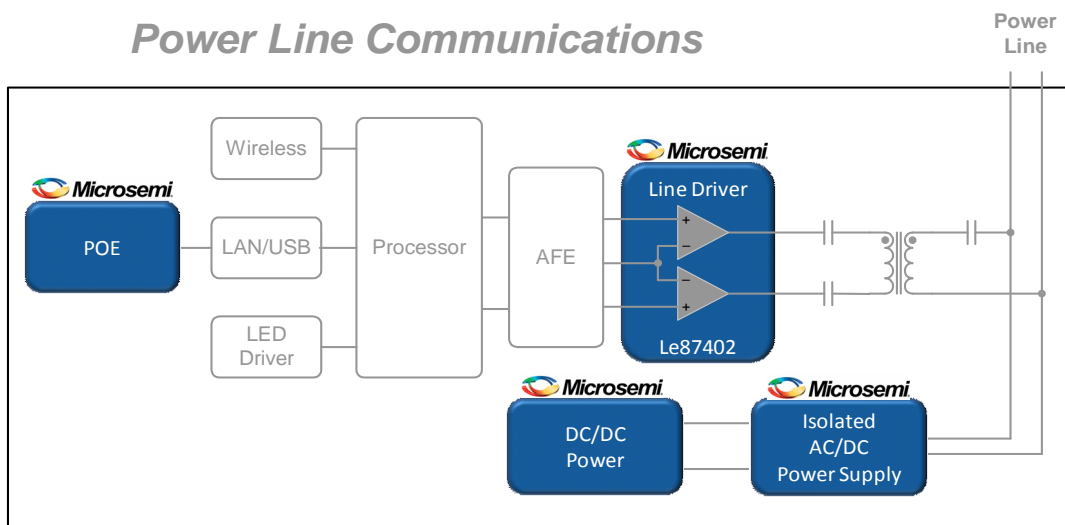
Power Line Communications

Power Line

Microsemi

POE

Wireless

LAN/USB

LED Driver

Processor

AFE

Microsemi

Line Driver

+

−

−

+

Le87402

Microsemi

DC/DC Power

Microsemi

Isolated AC/DC Power Supply